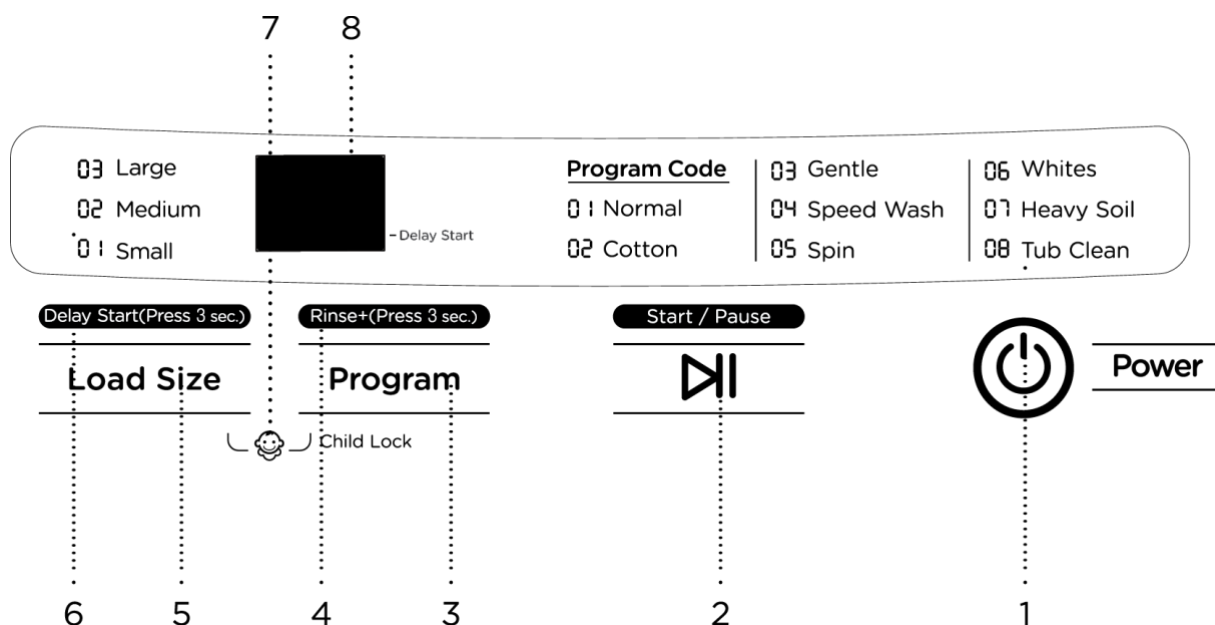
7 8

03 Large
02 Medium
01 Small

- Delay Start

Program Code
01 Normal
02 Cotton

03 Gentle
04 Speed Wash
05 Spin

06 Whites
07 Heavy Soil
08 Tub Clean

Delay Start(Press 3 sec.)
Load Size

Rinse+(Press 3 sec.)
Program

Child Lock

Start / Pause

Power

6 5 4 3 2 1